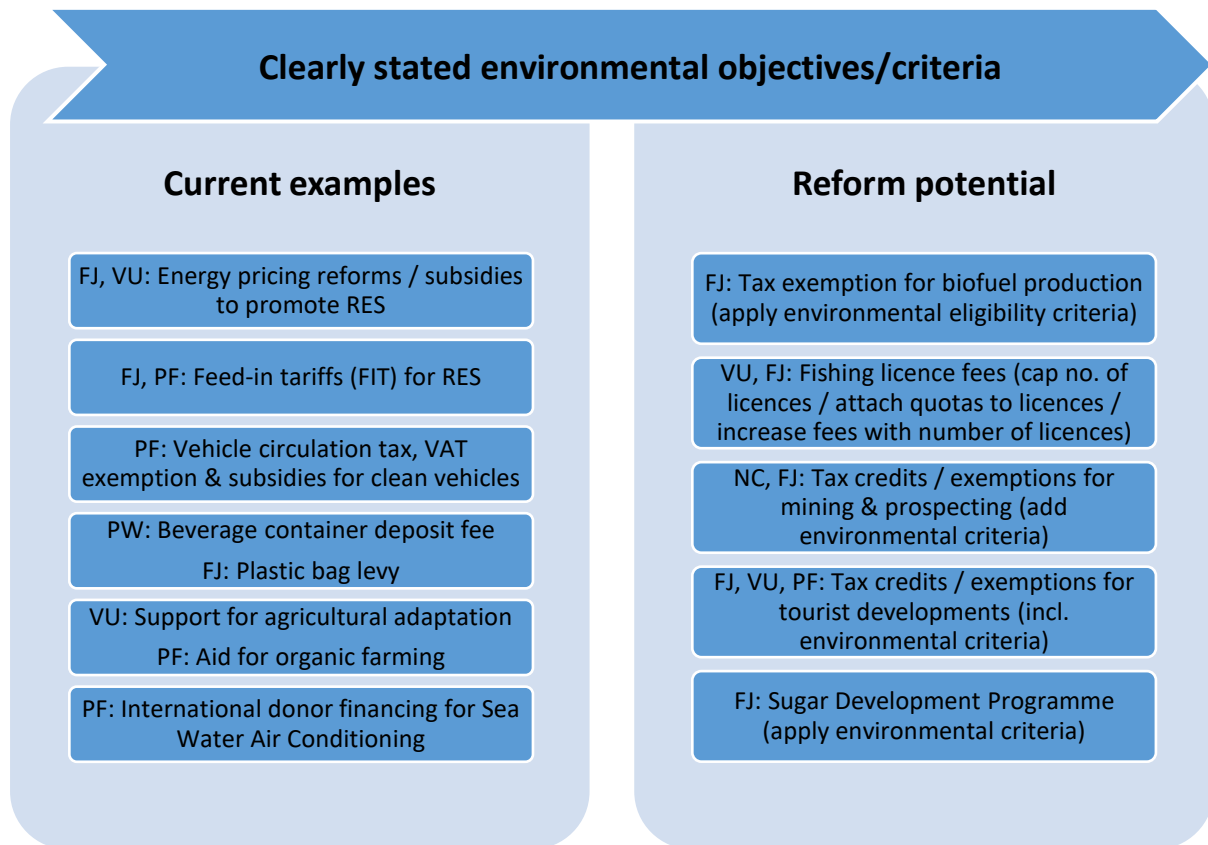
Clearly stated environmental objectives/criteria

Current examples

FJ, VU: Energy pricing reforms / subsidies to promote RES

FJ, PF: Feed-in tariffs (FIT) for RES

PF: Vehicle circulation tax, VAT exemption & subsidies for clean vehicles

PW: Beverage container deposit fee

FJ: Plastic bag levy

VU: Support for agricultural adaptation

PF: Aid for organic farming

PF: International donor financing for Sea Water Air Conditioning

Reform potential

FJ: Tax exemption for biofuel production (apply environmental eligibility criteria)

VU, FJ: Fishing licence fees (cap no. of licences / attach quotas to licences / increase fees with number of licences)

NC, FJ: Tax credits / exemptions for mining & prospecting (add environmental criteria)

FJ, VU, PF: Tax credits / exemptions for tourist developments (incl. environmental criteria)

FJ: Sugar Development Programme (apply environmental criteria)